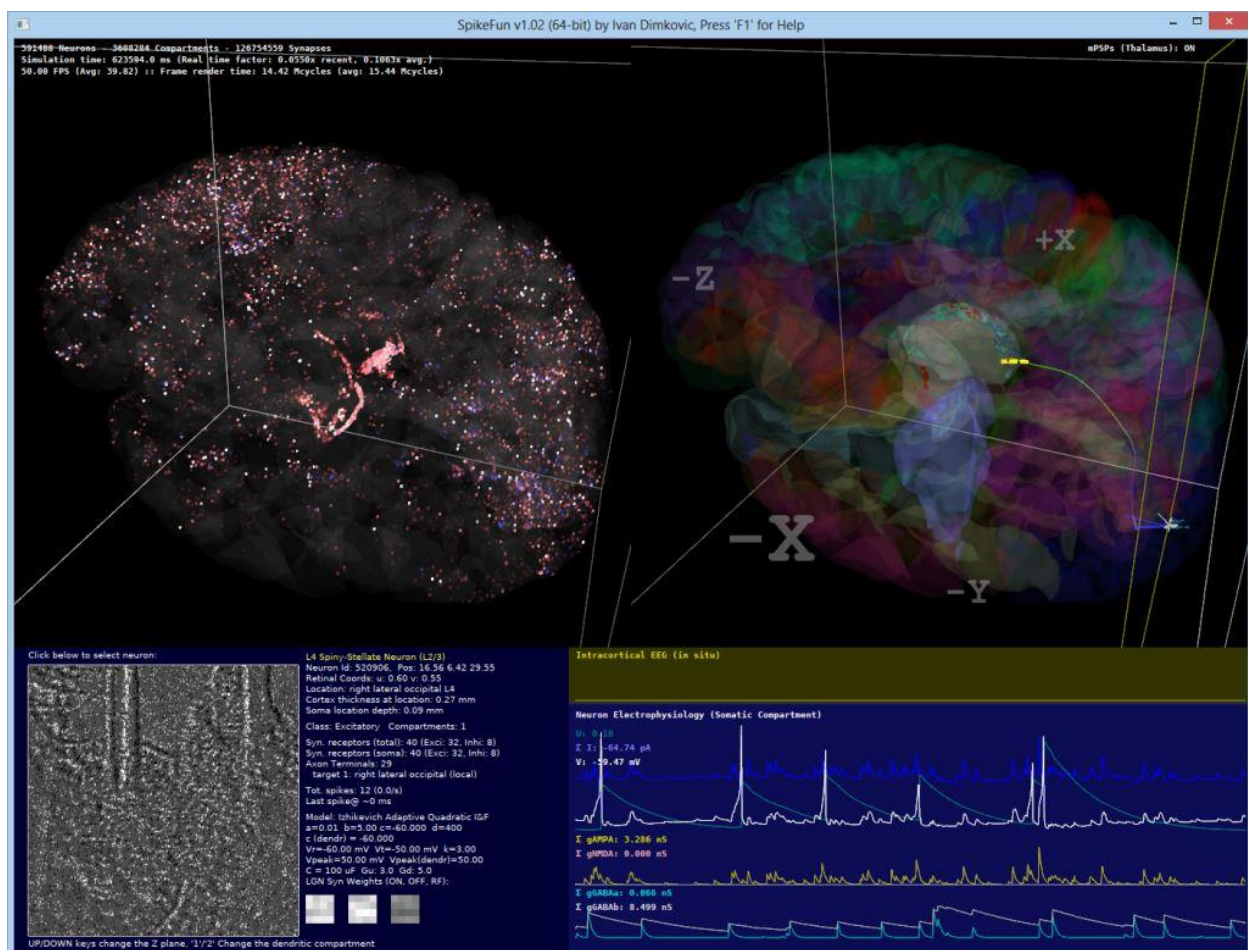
SpikeFun v1.02 (64-bit) by Ivan Dimkovic, Press 'F1' for Help

591488 Neurons - 3608284 Compartments - 126754559 Synapses
Simulation time: 623594.0 ms (Real time factor: 0.0550x recent, 0.1063x avg.)
50.00 FPS (Avg: 39.82) :: Frame render time: 14.42 Mcycles (avg: 15.44 Mcycles)

mPSPs (Thalamus): ON

+X
-Z
-X
-Y

Click below to select neuron:

L4 Spiny-Stellate Neuron (L2/3)
Neuron Id: 520906, Pos: 16.56 6.42 29.55
Retinal Coords: u: 0.60 v: 0.55
Location: right lateral occipital L4
Cortex thickness at location: 0.27 mm
Soma location depth: 0.09 mm

Class: Excitatory Compartments: 1

Syn. receptors (total): 40 (Exci: 32, Inhi: 8)
Syn. receptors (soma): 40 (Exci: 32, Inhi: 8)
Axon Terminals: 29
target 1: right lateral occipital (local)

Tot. spikes: 12 (0.0/s)
Last spike@ ~0 ms

Model: Izhikevich Adaptive Quadratic I&F
a=0.01 b=5.00 c=-60.000 d=400
c (dendr) = -60.000
Vr=-60.00 mV Vt=-50.00 mV k=3.00
Vpeak=50.00 mV Vpeak(dendr)=50.00
C = 100 uF Gu: 3.0 Gd: 5.0
LGN Syn Weights (ON, OFF, RF):

UP/DOWN keys change the Z plane, '1'/'2' Change the dendritic compartment

Intracortical EEG (in situ)

Neuron Electrophysiology (Somatic Compartment)

U: 0.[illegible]
Σ I: -64.74 pA
V: -59.47 mV

Σ gAMPA: 3.286 nS
Σ gNMDA: 0.000 nS

Σ gGABAa: 0.066 nS
Σ gGABAb: 8.499 nS